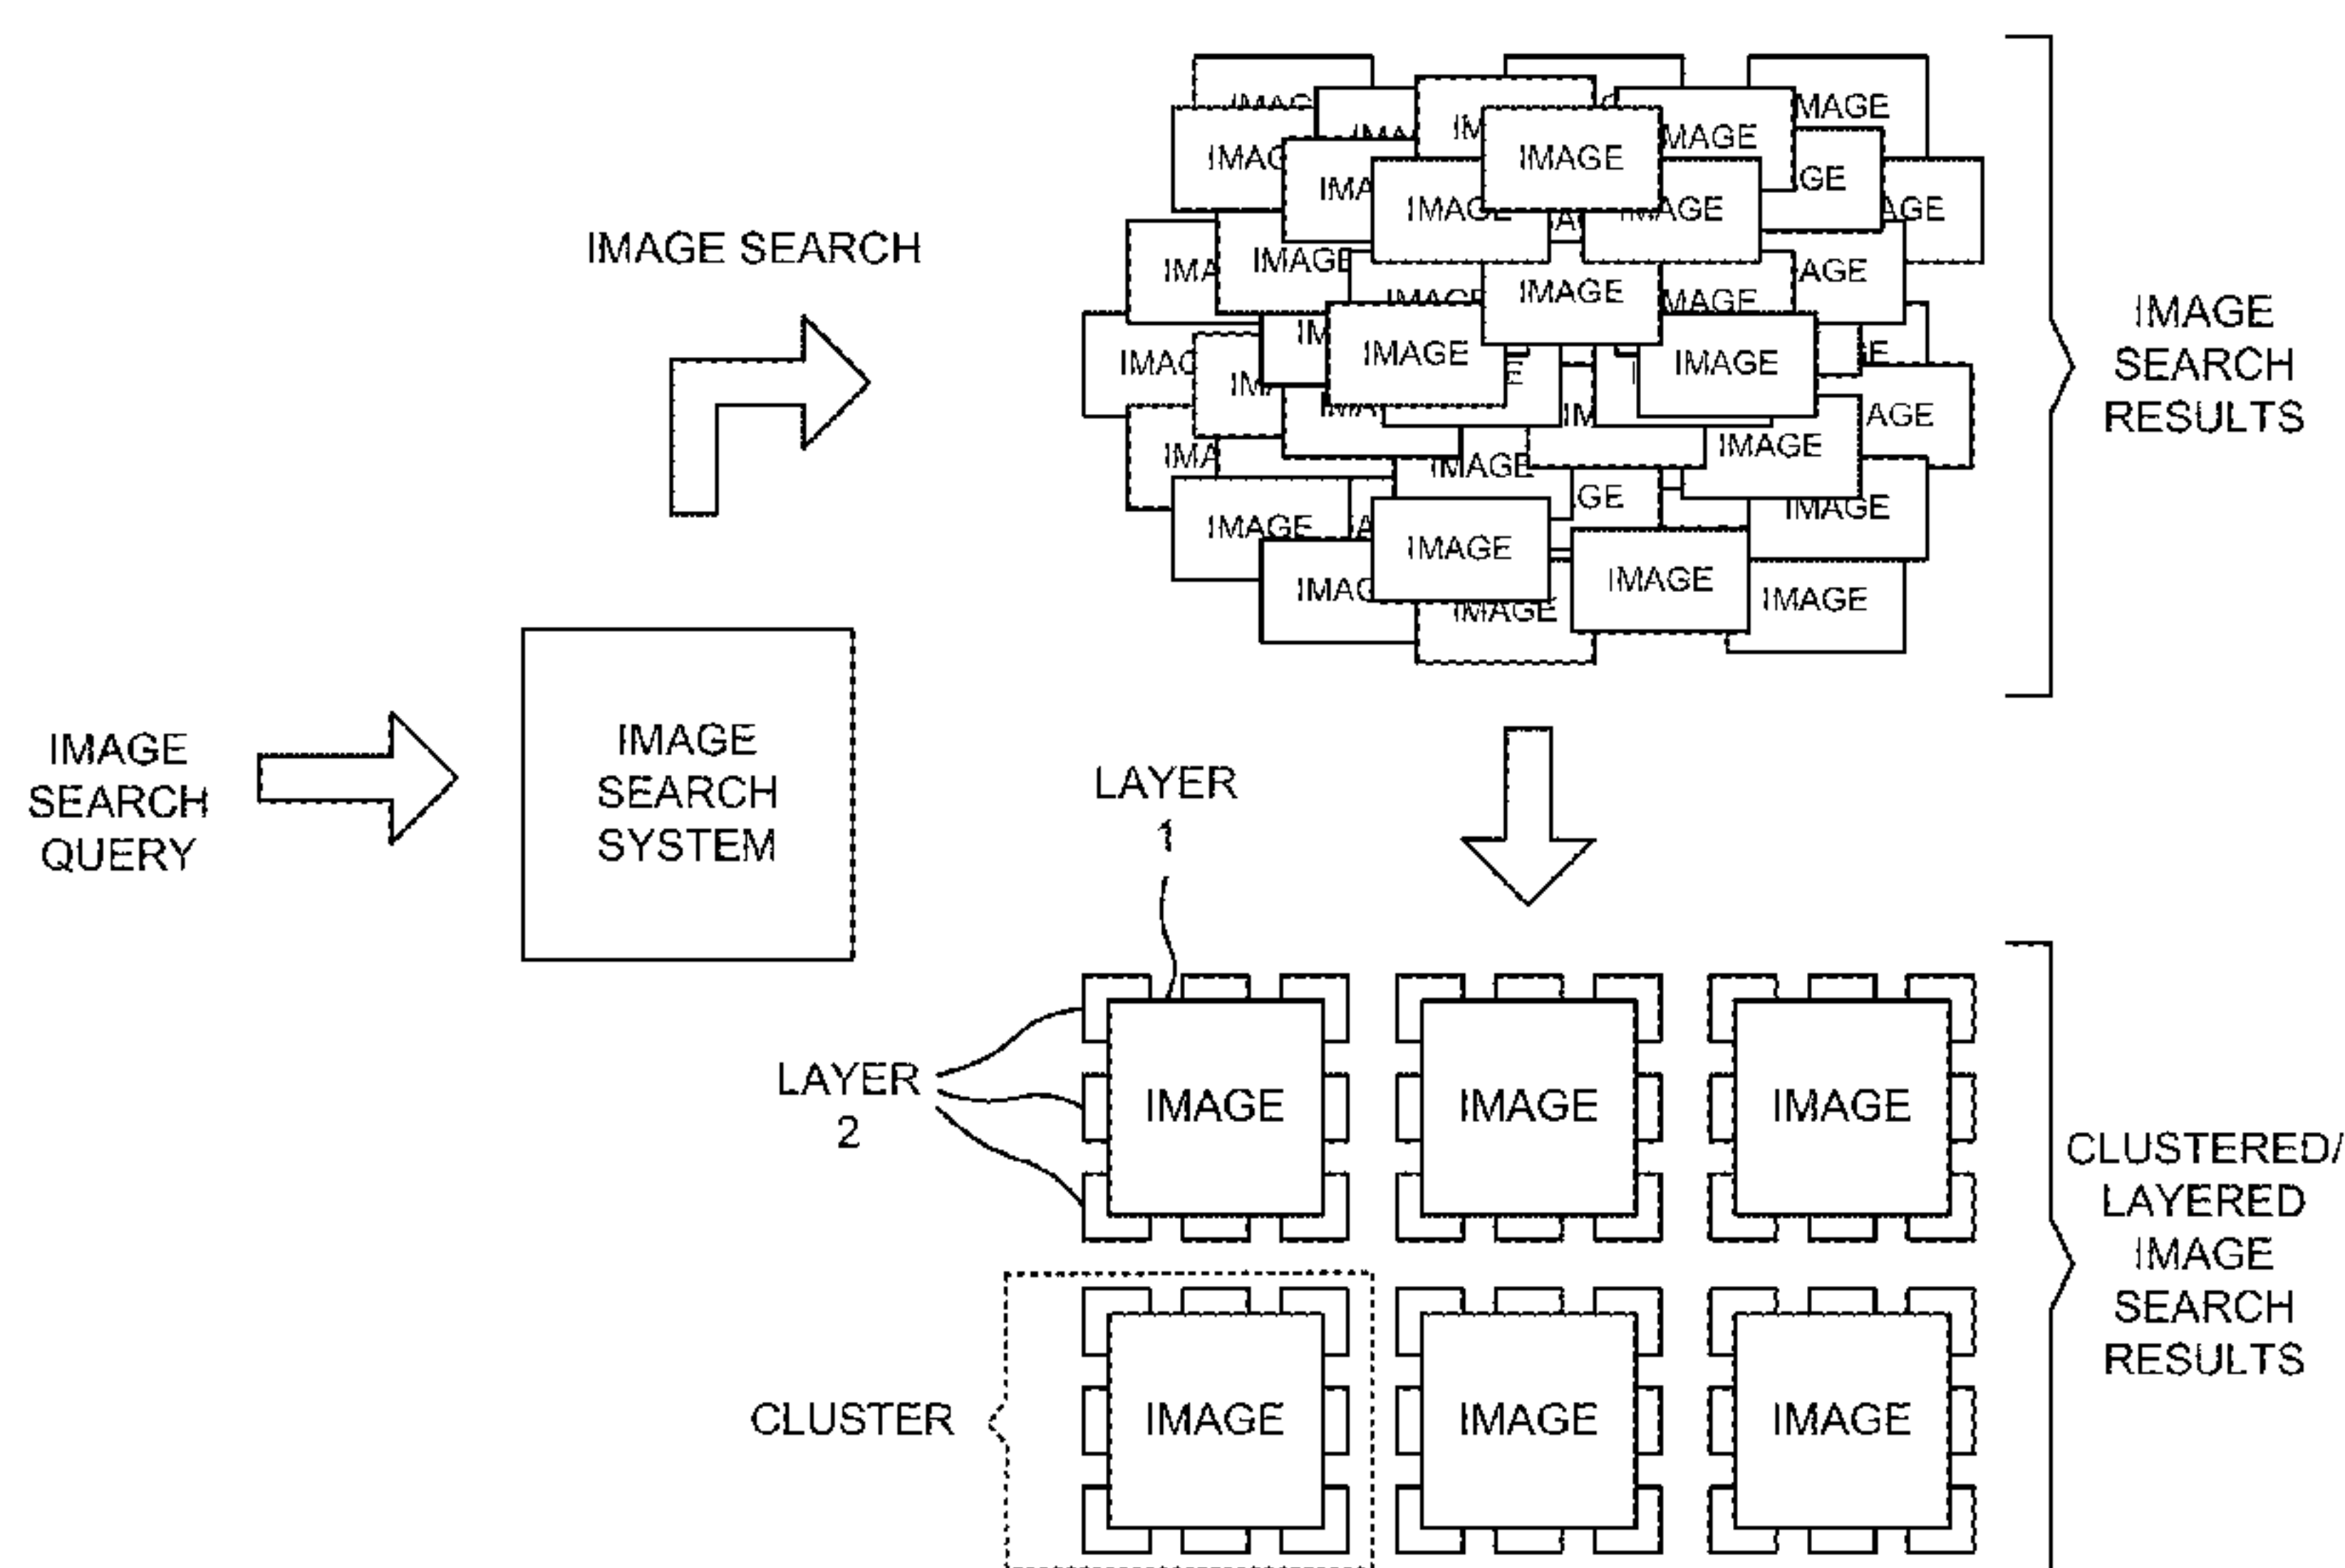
IMAGE SEARCH

IMAGE
IMAGE
IMAGE
IMAGE
IMAGE
IMAGE
IMAGE
IMAGE
IMAGE
IMAGE
IMAGE
IMAGE
IMAGE
IMAGE
IMAGE

IMAGE SEARCH RESULTS

IMAGE SEARCH QUERY

IMAGE SEARCH SYSTEM

LAYER 1

LAYER 2

IMAGE
IMAGE
IMAGE

CLUSTER

IMAGE
IMAGE
IMAGE

CLUSTERED/ LAYERED IMAGE SEARCH RESULTS